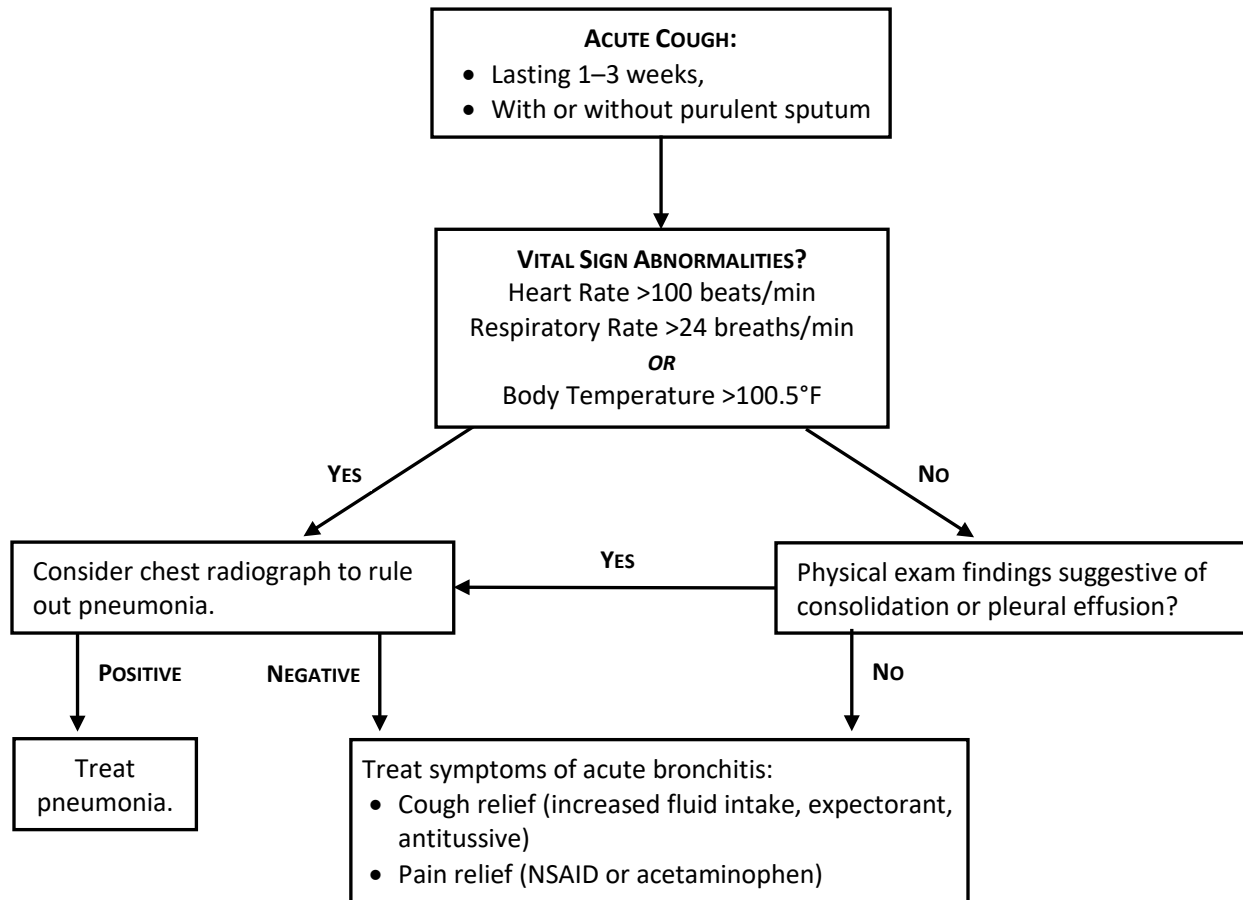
ACUTE COUGH:
- Lasting 1–3 weeks,
- With or without purulent sputum

VITAL SIGN ABNORMALITIES?
Heart Rate >100 beats/min
Respiratory Rate >24 breaths/min
OR
Body Temperature >100.5°F

YES

NO

Consider chest radiograph to rule out pneumonia.

YES

Physical exam findings suggestive of consolidation or pleural effusion?

POSITIVE

NEGATIVE

NO

Treat pneumonia.

Treat symptoms of acute bronchitis:
- Cough relief (increased fluid intake, expectorant, antitussive)
- Pain relief (NSAID or acetaminophen)